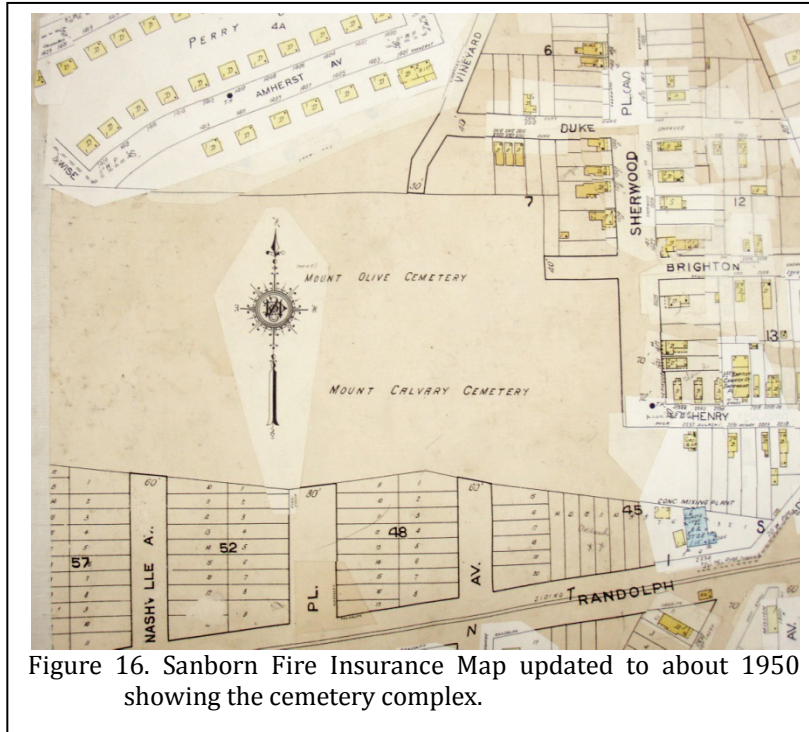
PERRY
4A
AMHERST AV
WISE
VINEYARD
6
DUKE
PL.
SHERWOOD
7
12
BRIGHTON
MOUNT OLIVE CEMETERY
MOUNT CALVARY CEMETERY
13
HENRY
60
80
60
45
CONC MIXING PLANT
57
52
48
NASHVILLE A.
PL.
AV.
RANDOLPH
N
S
AV.

Figure 16. Sanborn Fire Insurance Map updated to about 1950 showing the cemetery complex.